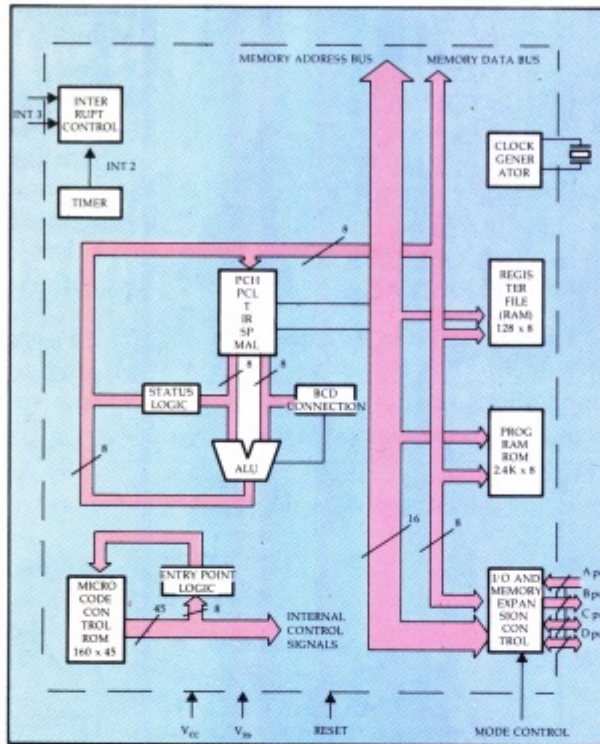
MEMORY ADDRESS BUS

MEMORY DATA BUS

INT 1

INTER RUPT CONTROL

INT 2

TIMER

CLOCK GENER ATOR

8

PCH PCL T IR SP MAL

REGIS TER FILE (RAM) 128 x 8

STATUS LOGIC

8

8

BCD CONNECTION

ALU

8

PROG RAM ROM 2.4K x 8

16

8

MICRO CODE CON TROL ROM 160 x 45

ENTRY POINT LOGIC

45

8

INTERNAL CONTROL SIGNALS

I/O AND MEMORY EXPAN SION CON TROL

A po

B po

C po

D po

$V_{cc}$

$V_{ss}$

RESET

MODE CONTROL